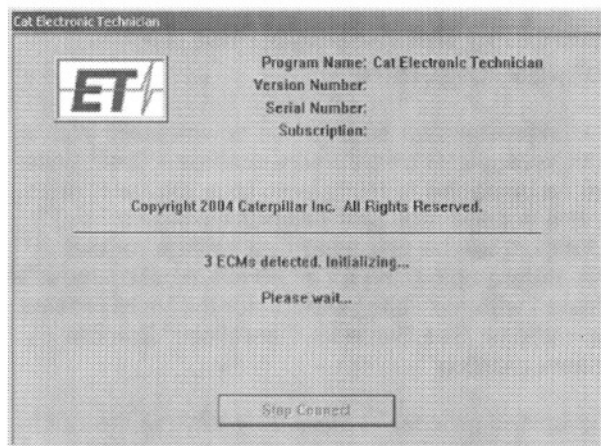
Cat Electronic Technician

ET

Program Name: Cat Electronic Technician
Version Number:
Serial Number:
Subscription:

Copyright 2004 Caterpillar Inc. All Rights Reserved.

3 ECMs detected. Initializing...

Please wait...

Stop Connect